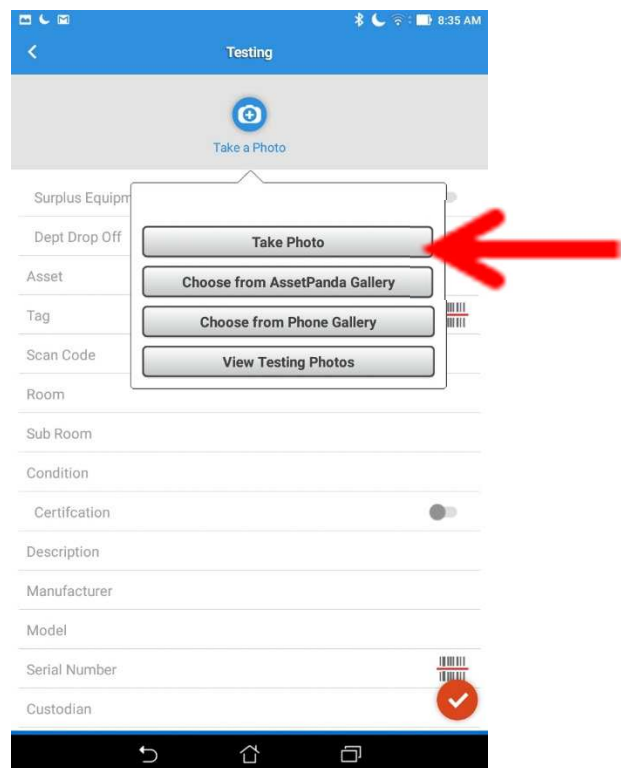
8:35 AM

Testing

Take a Photo

Surplus Equipm

Dept Drop Off

Asset

Tag

Scan Code

Room

Sub Room

Condition

Certifcation

Description

Manufacturer

Model

Serial Number

Custodian

Take Photo

Choose from AssetPanda Gallery

Choose from Phone Gallery

View Testing Photos